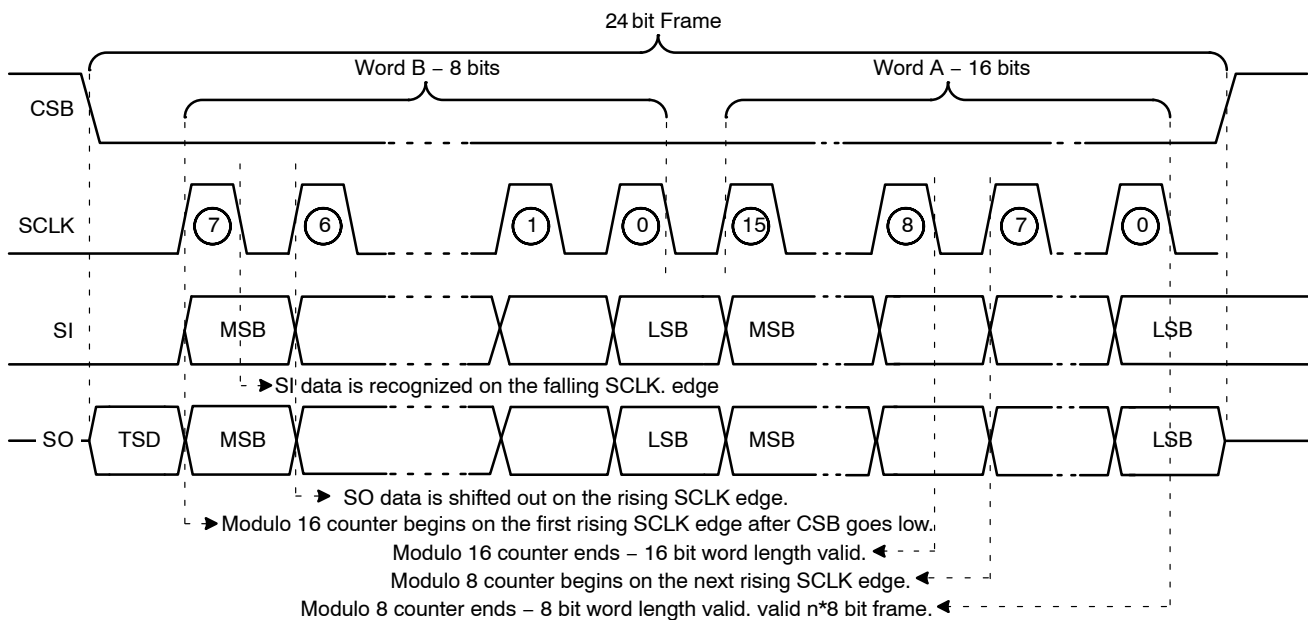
24 bit Frame

Word B − 8 bits

Word A − 16 bits

CSB

SCLK

7

6

1

0

15

8

7

0

SI

MSB

LSB

MSB

LSB

SI data is recognized on the falling SCLK. edge

SO

TSD

MSB

LSB

MSB

LSB

SO data is shifted out on the rising SCLK edge.

Modulo 16 counter begins on the first rising SCLK edge after CSB goes low.

Modulo 16 counter ends − 16 bit word length valid.

Modulo 8 counter begins on the next rising SCLK edge.

Modulo 8 counter ends − 8 bit word length valid. valid n*8 bit frame.